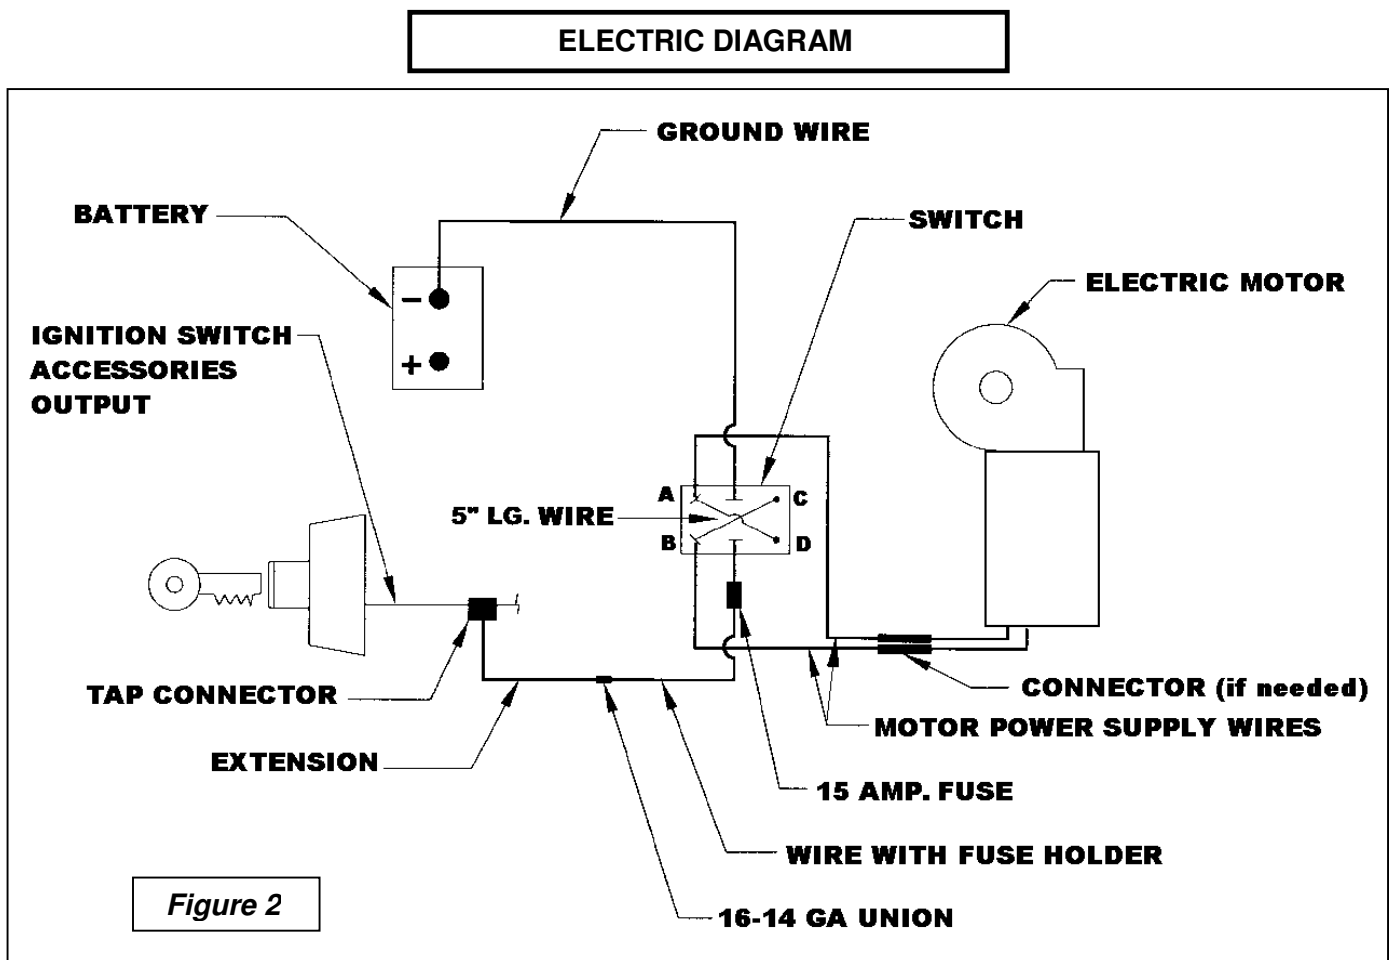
ELECTRIC DIAGRAM

GROUND WIRE

BATTERY

SWITCH

ELECTRIC MOTOR

−

+

IGNITION SWITCH ACCESSORIES OUTPUT

A

C

5" LG. WIRE

B

D

TAP CONNECTOR

CONNECTOR (if needed)

MOTOR POWER SUPPLY WIRES

EXTENSION

15 AMP. FUSE

WIRE WITH FUSE HOLDER

Figure 2

16-14 GA UNION